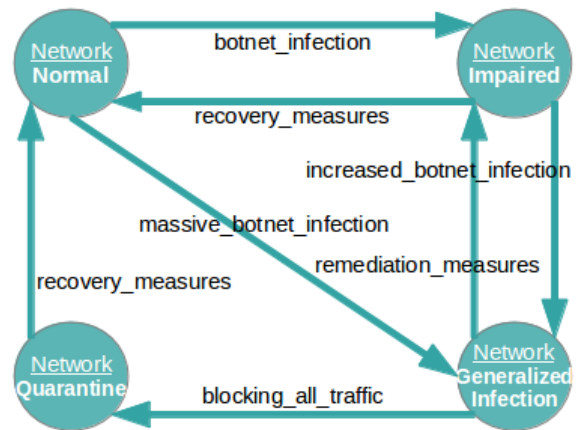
Network Normal

botnet_infection

Network Impaired

recovery_measures

increased_botnet_infection

massive_botnet_infection

remediation_measures

recovery_measures

Network Quarantine

blocking_all_traffic

Network Generalized Infection